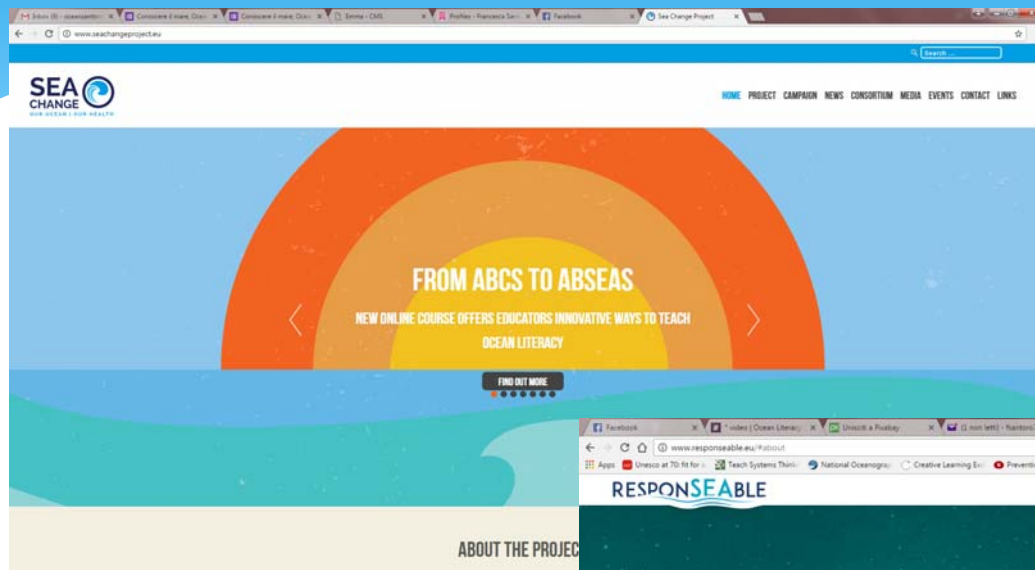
Inbox (8) - oceanseantor | Conoscere il mare, Ocea | Conoscere il mare, Ocea | Emma - CMS | Profiles - Francesca Sant | Facebook | Sea Change Project

www.seachangeproject.eu

Search ...

SEA CHANGE
OUR OCEAN | OUR HEALTH

HOME PROJECT CAMPAIGN NEWS CONSORTIUM MEDIA EVENTS CONTACT LINKS

FROM ABCS TO ABSEAS

NEW ONLINE COURSE OFFERS EDUCATORS INNOVATIVE WAYS TO TEACH OCEAN LITERACY

FIND OUT MORE

ABOUT THE PROJEC

Facebook | video | Ocean Literacy | Unisciti a Pixabay | (1 non letti) - fsantoro

www.responseable.eu/#about

Apps | Unesco at 70: fit for | Teach Systems Think | National Oceanogra | Creative Learning Exc | Preventi

RESPONSEABLE